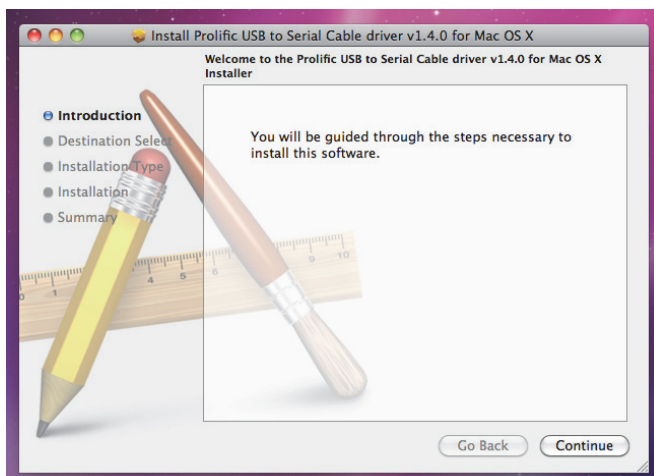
Install Prolific USB to Serial Cable driver v1.4.0 for Mac OS X

Welcome to the Prolific USB to Serial Cable driver v1.4.0 for Mac OS X Installer

Introduction
Destination Selec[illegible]
Installation Type
Installation
Summary

You will be guided through the steps necessary to install this software.

Go Back
Continue